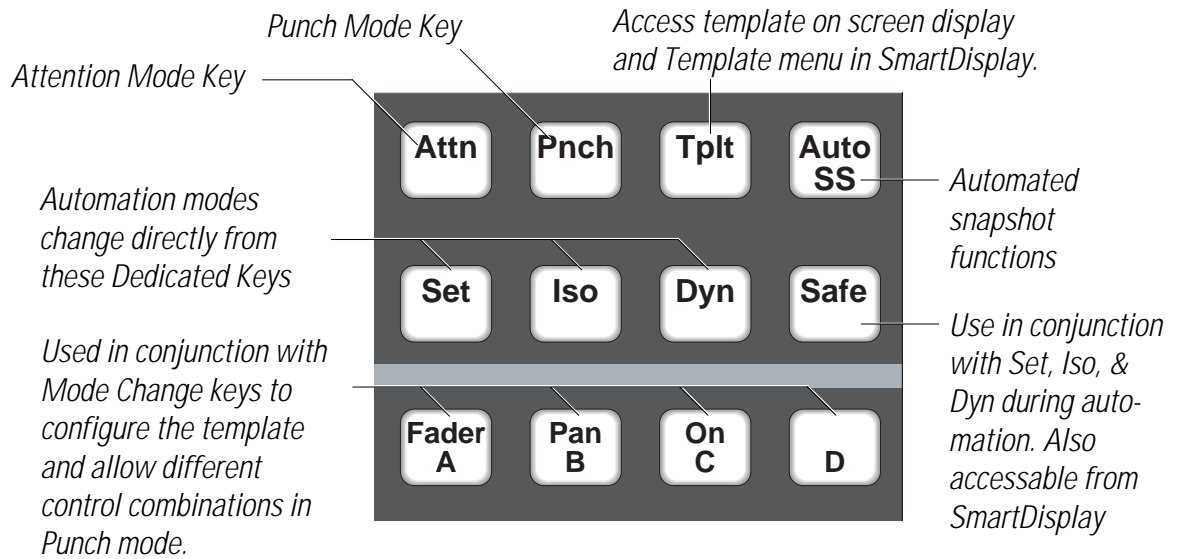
Punch Mode Key

Access template on screen display and Template menu in SmartDisplay.

Attention Mode Key

Attn

Pnch

Tplt

Auto SS

Automated snapshot functions

Automation modes change directly from these Dedicated Keys

Set

Iso

Dyn

Safe

Use in conjunction with Set, Iso, & Dyn during automation. Also accessable from SmartDisplay

Used in conjunction with Mode Change keys to configure the template and allow different control combinations in Punch mode.

Fader A

Pan B

On C

D